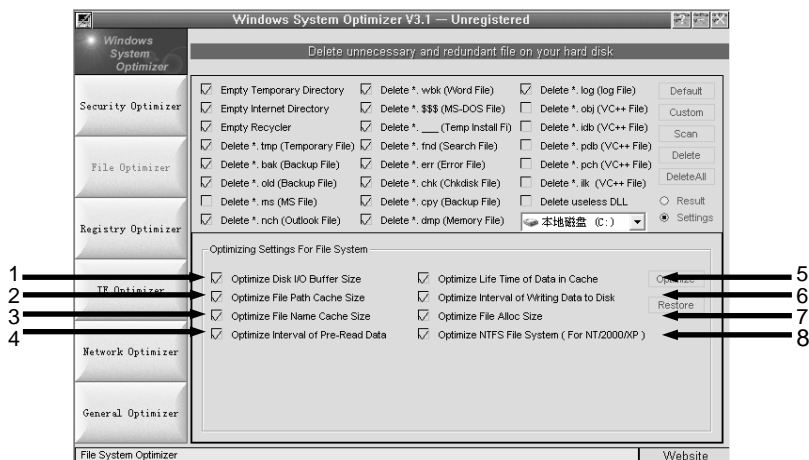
Windows System Optimizer V3.1 — Unregistered

Windows System Optimizer

Delete unnecessary and redundant file on your hard disk

Security Optimizer

File Optimizer

Registry Optimizer

IE Optimizer

Network Optimizer

General Optimizer

Empty Temporary Directory
Empty Internet Directory
Empty Recycler
Delete *. tmp (Temporary File)
Delete *. bak (Backup File)
Delete *. old (Backup File)
Delete *. ms (MS File)
Delete *. nch (Outlook File)

Delete *. wbk (Word File)
Delete *. $$$ (MS-DOS File)
Delete *. ___ (Temp Install Fi)
Delete *. fnd (Search File)
Delete *. err (Error File)
Delete *. chk (Chkdisk File)
Delete *. cpy (Backup File)
Delete *. dmp (Memory File)

Delete *. log (log File)
Delete *. obj (VC++ File)
Delete *. idb (VC++ File)
Delete *. pdb (VC++ File)
Delete *. pch (VC++ File)
Delete *. ilk (VC++ File)
Delete useless DLL
本地磁盘 (C:)

Default
Custom
Scan
Delete
DeleteAll
Result
Settings

Optimizing Settings For File System

1 Optimize Disk I/O Buffer Size
2 Optimize File Path Cache Size
3 Optimize File Name Cache Size
4 Optimize Interval of Pre-Read Data

Optimize Life Time of Data in Cache 5
Optimize Interval of Writing Data to Disk 6
Optimize File Alloc Size 7
Optimize NTFS File System ( For NT/2000/XP ) 8

Op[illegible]
Restore

File System Optimizer

Website